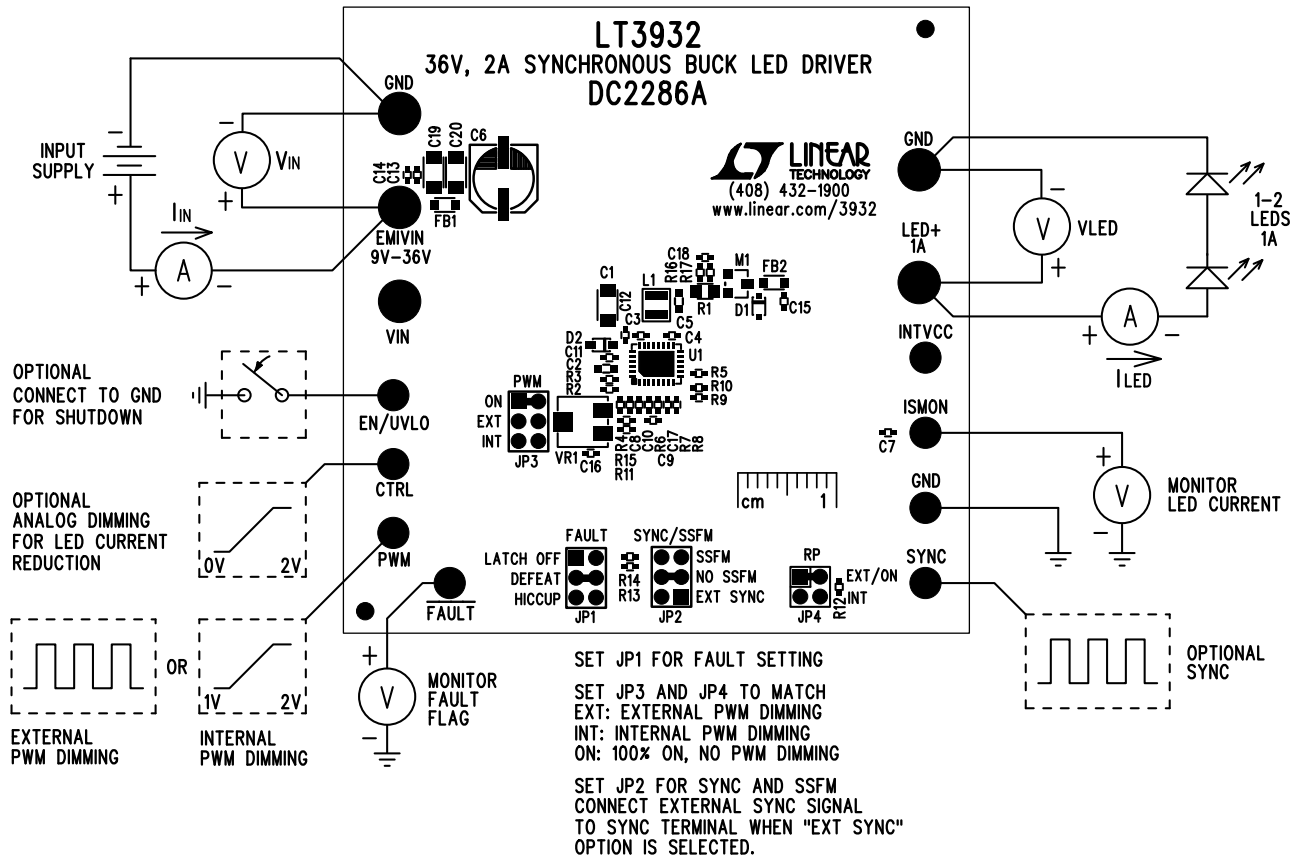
LT3932
36V, 2A SYNCHRONOUS BUCK LED DRIVER
DC2286A

LINEAR TECHNOLOGY
(408) 432-1900
www.linear.com/3932

INPUT SUPPLY
−
+
$I_{IN}$
A
+ −
V
$V_{IN}$
−
+

GND
C19 C20 C6
C14 C13
FB1
EMIVIN
9V-36V
VIN

OPTIONAL CONNECT TO GND FOR SHUTDOWN
EN/UVLO

OPTIONAL ANALOG DIMMING FOR LED CURRENT REDUCTION
0V 2V
CTRL

PWM
OR
EXTERNAL PWM DIMMING
1V 2V
INTERNAL PWM DIMMING

FAULT
+
V
−
MONITOR FAULT FLAG

C18 R16 R17 M1 FB2
C1 C12 L1 R1 D1 C15
C3 C5 C4
D2 C11 C2 R3 R2 U1 R5 R10 R9
PWM
ON
EXT
INT
JP3
VR1 C16 R4 C8 C10 R15 R11 C6 R7 R8 C9

cm 1

FAULT
LATCH OFF
DEFEAT
HICCUP
R14 R13
JP1
SYNC/SSFM
SSFM
NO SSFM
EXT SYNC
JP2
RP
EXT/ON
INT
R12
JP4

GND
−
V
VLED
+
LED+
1A
1−2 LEDS 1A
A
+ −
$I_{LED}$
INTVCC
ISMON
C7
+
V
−
MONITOR LED CURRENT
GND
SYNC
OPTIONAL SYNC

SET JP1 FOR FAULT SETTING

SET JP3 AND JP4 TO MATCH
EXT: EXTERNAL PWM DIMMING
INT: INTERNAL PWM DIMMING
ON: 100% ON, NO PWM DIMMING

SET JP2 FOR SYNC AND SSFM
CONNECT EXTERNAL SYNC SIGNAL TO SYNC TERMINAL WHEN "EXT SYNC" OPTION IS SELECTED.